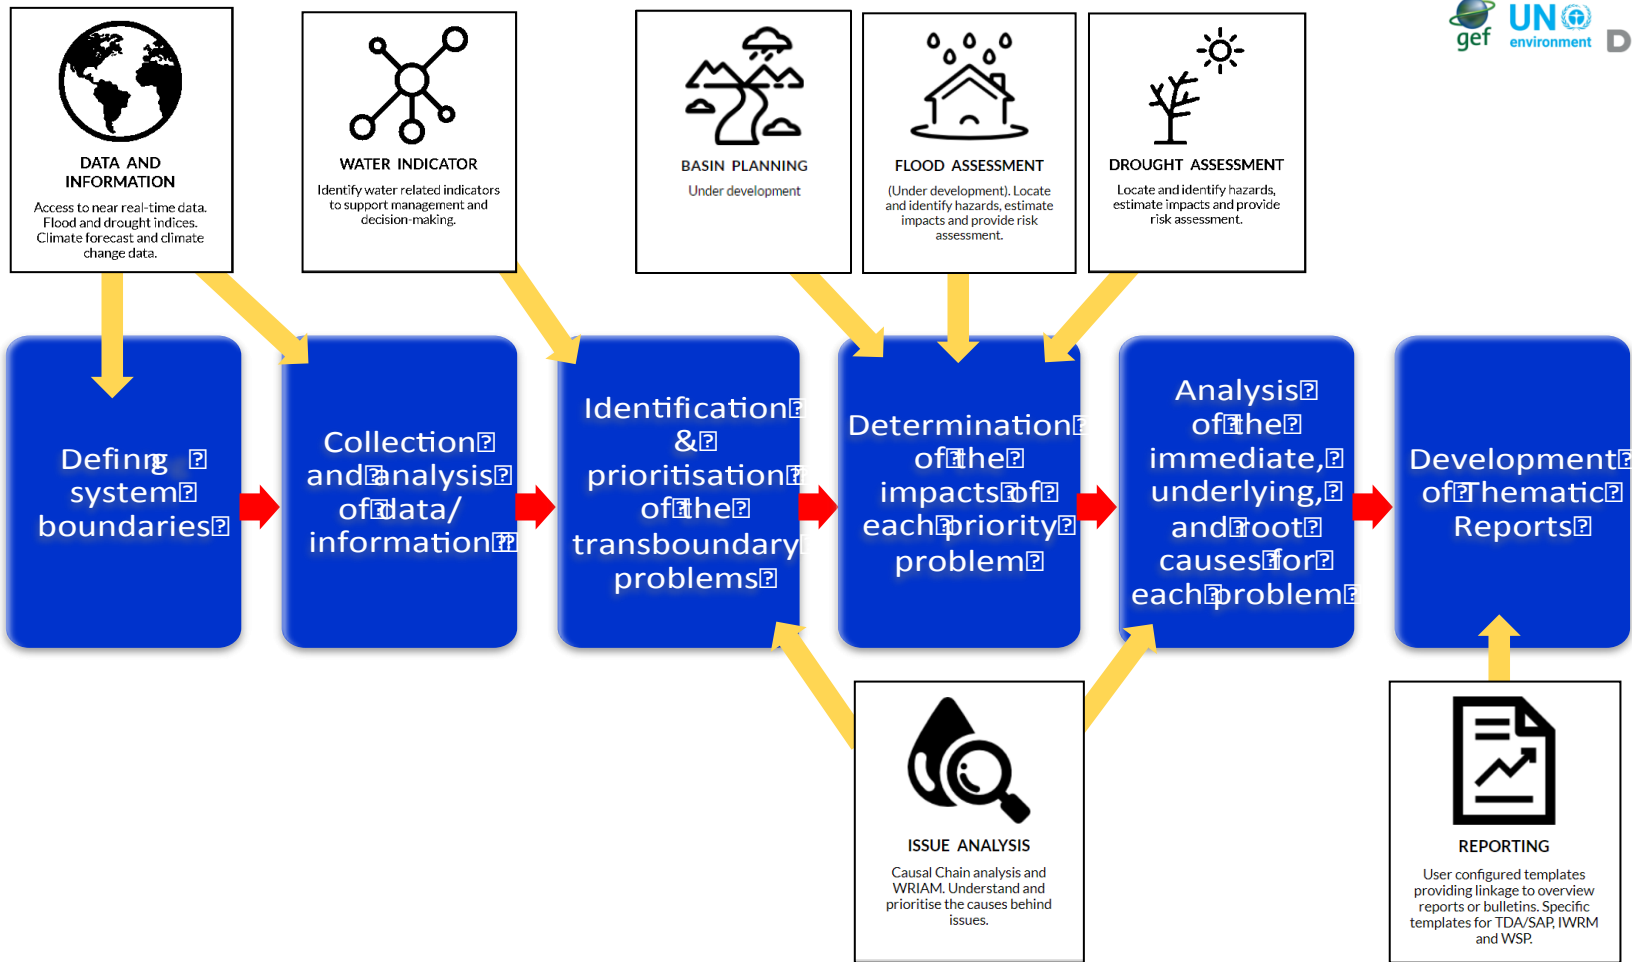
gef UN environment

DATA AND INFORMATION
Access to near real-time data. Flood and drought indices. Climate forecast and climate change data.

WATER INDICATOR
Identify water related indicators to support management and decision-making.

BASIN PLANNING
Under development

FLOOD ASSESSMENT
(Under development). Locate and identify hazards, estimate impacts and provide risk assessment.

DROUGHT ASSESSMENT
Locate and identify hazards, estimate impacts and provide risk assessment.

Define system boundaries

Collection and analysis of data/ information

Identification & prioritisation of the transboundary problems

Determination of the impacts of each priority problem

Analysis of the immediate, underlying, and root causes for each problem

Development of Thematic Reports

ISSUE ANALYSIS
Causal Chain analysis and WRIAM. Understand and prioritise the causes behind issues.

REPORTING
User configured templates providing linkage to overview reports or bulletins. Specific templates for TDA/SAP, IWRM and WSP.